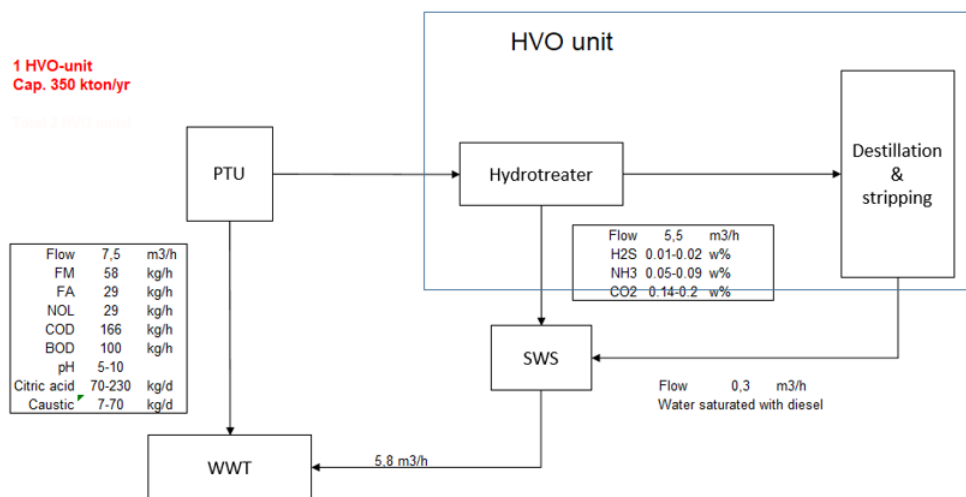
1 HVO-unit
Cap. 350 kton/yr

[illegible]

HVO unit

PTU

Hydrotreater

Destillation
&
stripping

| Flow | 7,5 | m3/h |
|---|---|---|
| FM | 58 | kg/h |
| FA | 29 | kg/h |
| NOL | 29 | kg/h |
| COD | 166 | kg/h |
| BOD | 100 | kg/h |
| pH | 5-10 | |
| Citric acid | 70-230 | kg/d |
| Caustic | 7-70 | kg/d |

| Flow | 5,5 | m3/h |
|---|---|---|
| H2S | 0.01-0.02 | w% |
| NH3 | 0.05-0.09 | w% |
| CO2 | 0.14-0.2 | w% |

SWS

Flow 0,3 m3/h
Water saturated with diesel

5,8 m3/h

WWT